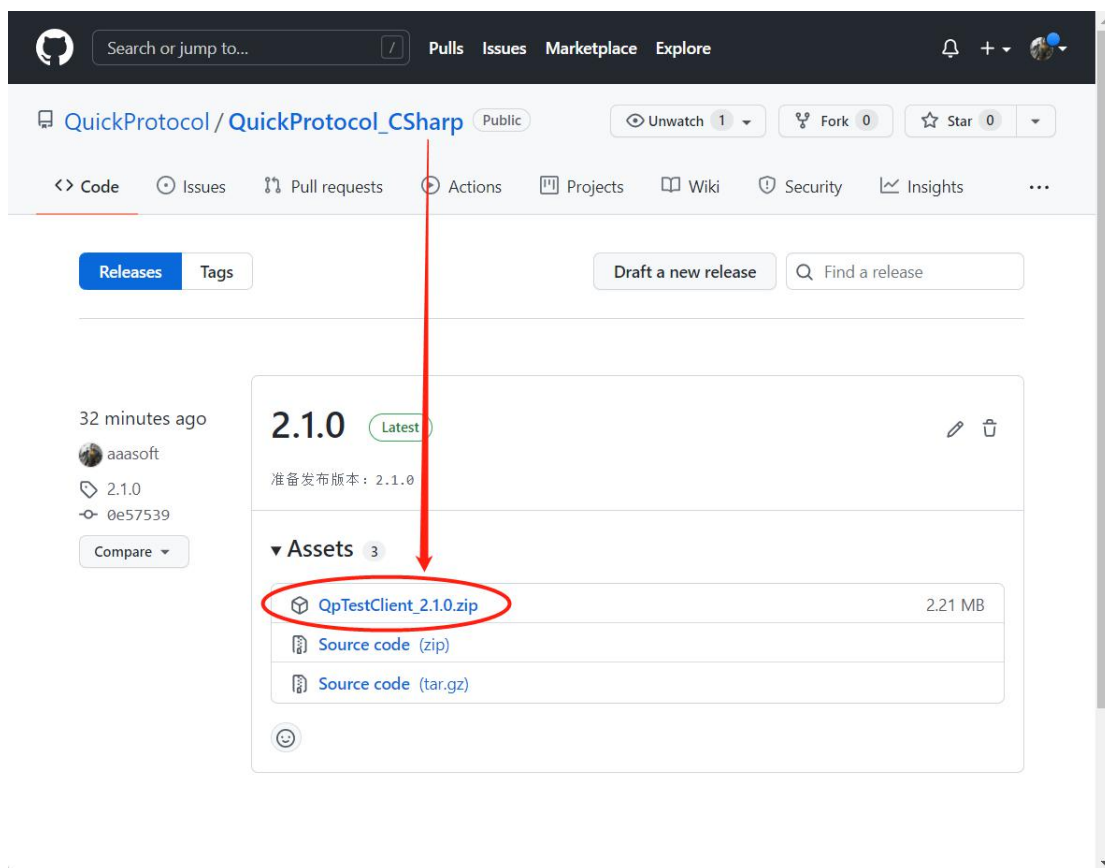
Search or jump to... /
Pulls Issues Marketplace Explore

QuickProtocol / QuickProtocol_CSharp Public

Unwatch 1 Fork 0 Star 0

Code Issues Pull requests Actions Projects Wiki Security Insights ...

Releases Tags

Draft a new release Find a release

32 minutes ago
aaasoft
2.1.0
0e57539
Compare

2.1.0 Latest

准备发布版本：2.1.0

Assets 3

QpTestClient_2.1.0.zip 2.21 MB
Source code (zip)
Source code (tar.gz)